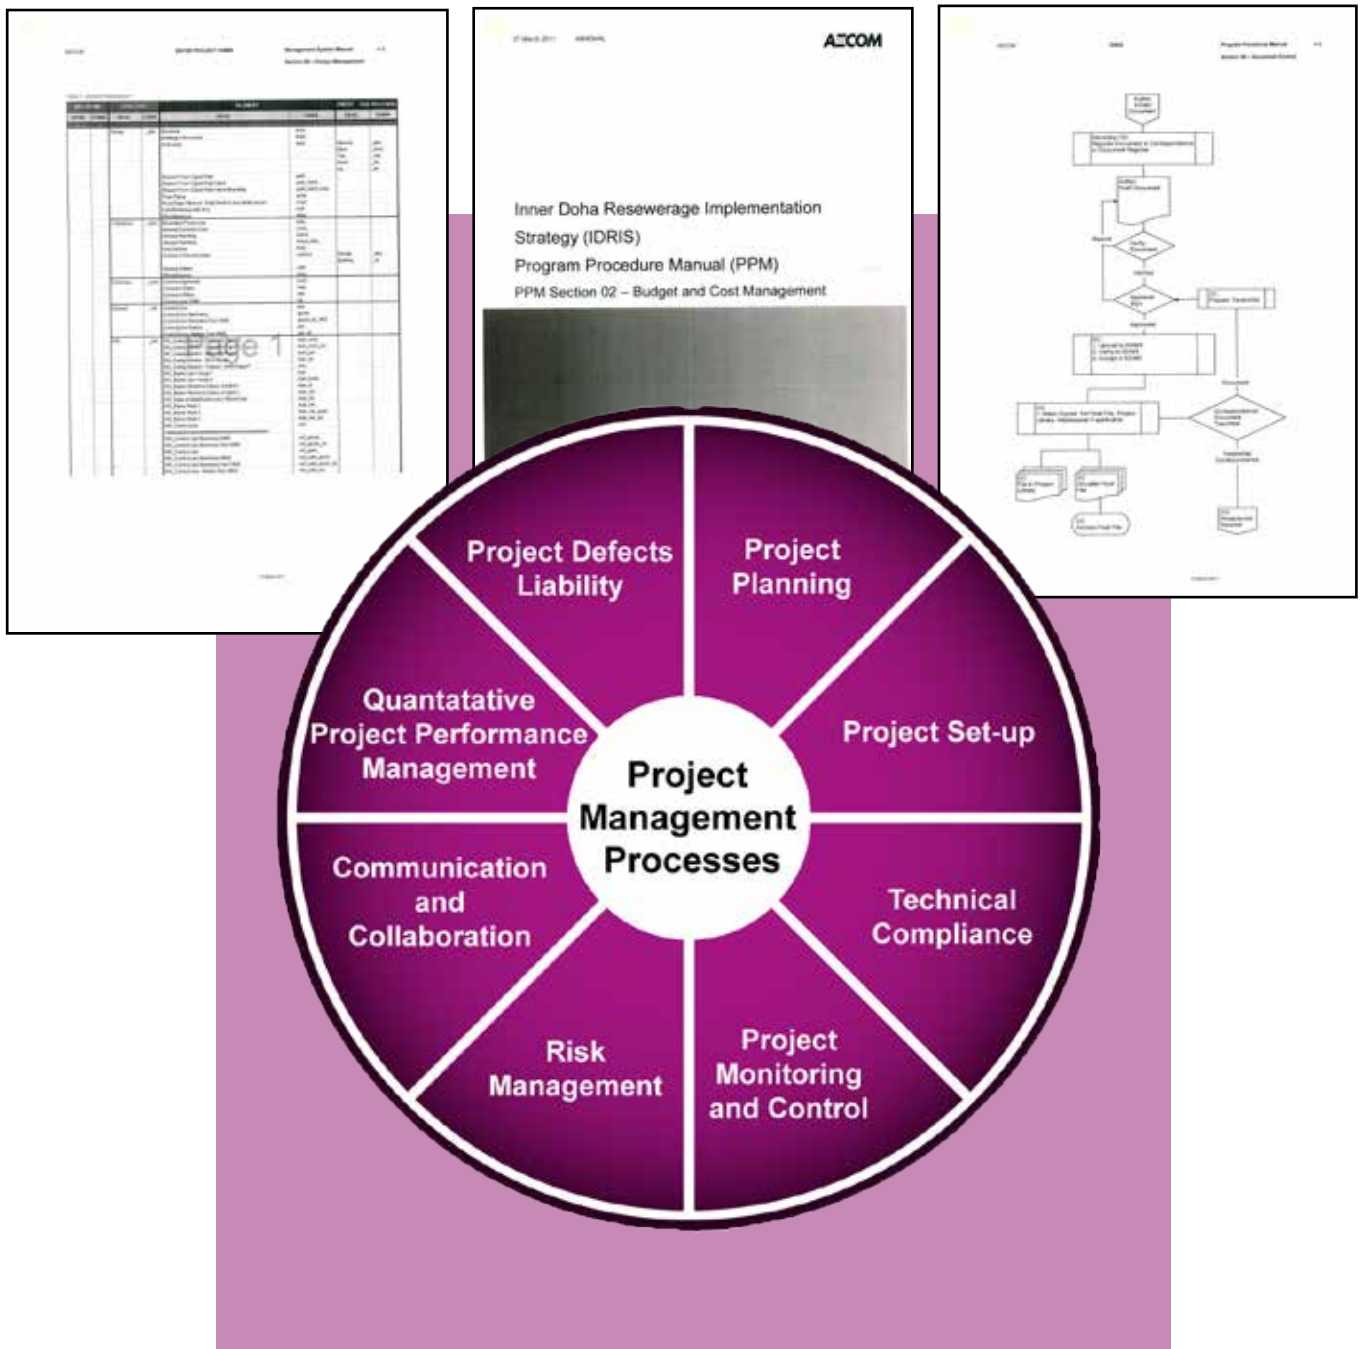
AECOM

Inner Doha Resewerage Implementation Strategy (IDRIS)

Program Procedure Manual (PPM)

PPM Section 02 – Budget and Cost Management

Page 1

Project Defects Liability

Project Planning

Quantatative Project Performance Management

Project Set-up

Project Management Processes

Communication and Collaboration

Technical Compliance

Risk Management

Project Monitoring and Control